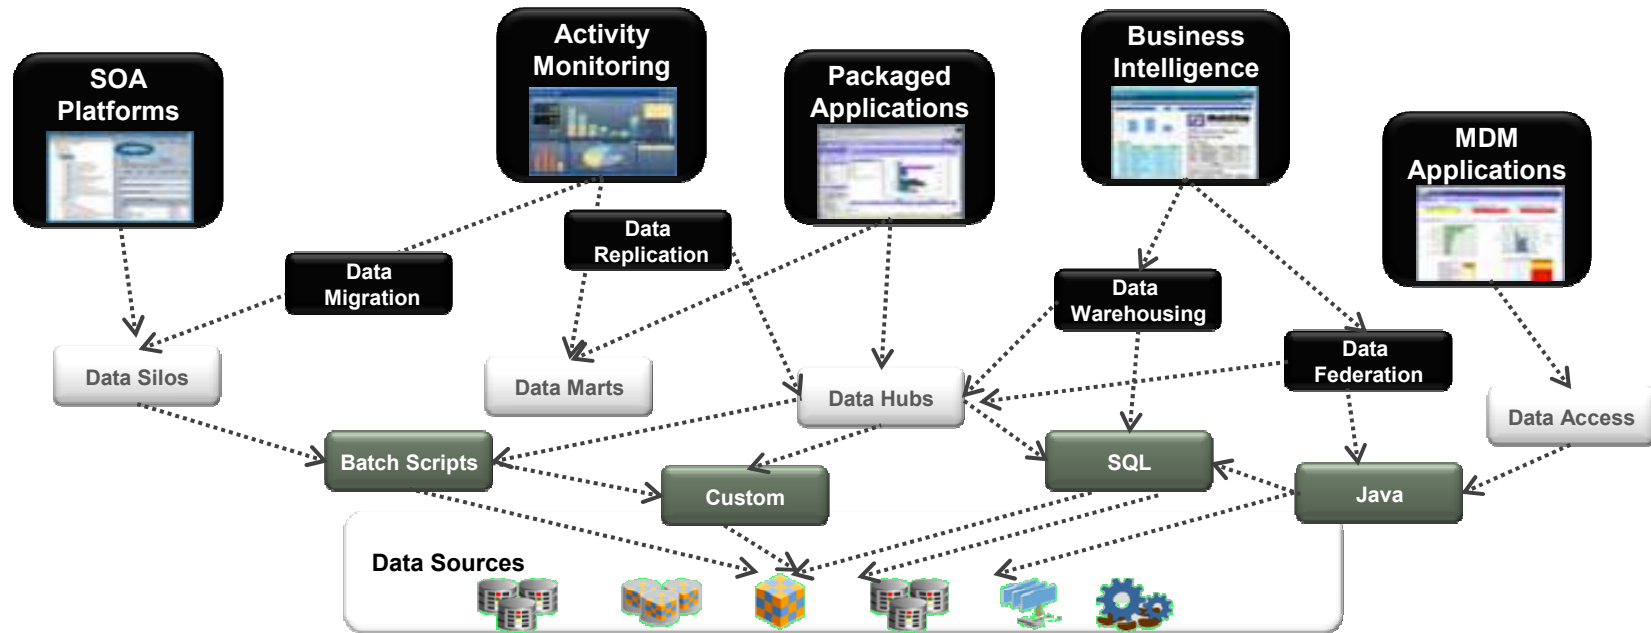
SOA Platforms

Activity Monitoring

Packaged Applications

Business Intelligence

MDM Applications

Data Migration

Data Replication

Data Warehousing

Data Federation

Data Silos

Data Marts

Data Hubs

Data Access

Batch Scripts

Custom

SQL

Java

Data Sources